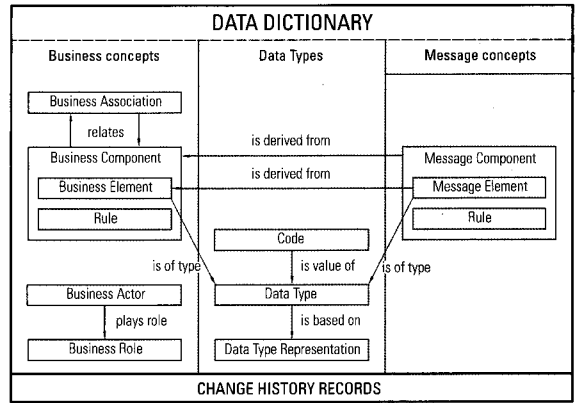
DATA DICTIONARY

Business concepts

Data Types

Message concepts

Business Association

relates

is derived from

Business Component

Message Component

Business Element

is derived from

Message Element

Rule

Rule

Code

is of type

is value of

is of type

Business Actor

Data Type

plays role

is based on

Business Role

Data Type Representation

CHANGE HISTORY RECORDS